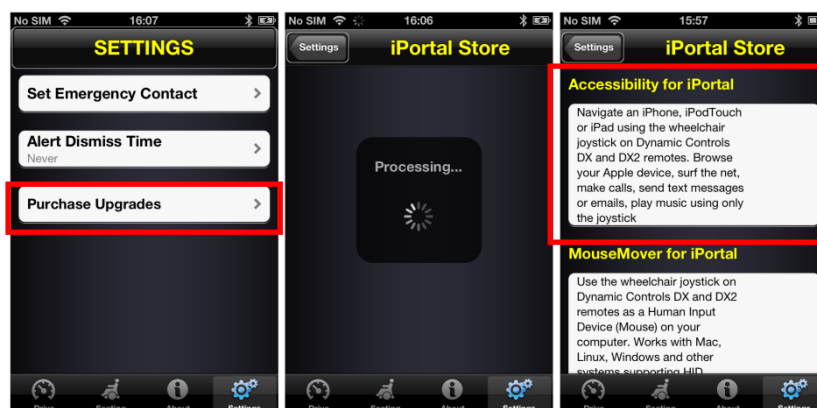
No SIM 16:07

SETTINGS

Set Emergency Contact

Alert Dismiss Time
Never

Purchase Upgrades

Drive Seating About Settings

No SIM 16:06

Settings iPortal Store

Processing...

Drive Seating About Settings

No SIM 15:57

Settings iPortal Store

Accessibility for iPortal

Navigate an iPhone, iPodTouch or iPad using the wheelchair joystick on Dynamic Controls DX and DX2 remotes. Browse your Apple device, surf the net, make calls, send text messages or emails, play music using only the joystick

MouseMover for iPortal

Use the wheelchair joystick on Dynamic Controls DX and DX2 remotes as a Human Input Device (Mouse) on your computer. Works with Mac, Linux, Windows and other systems supporting HID

Drive Seating About Settings